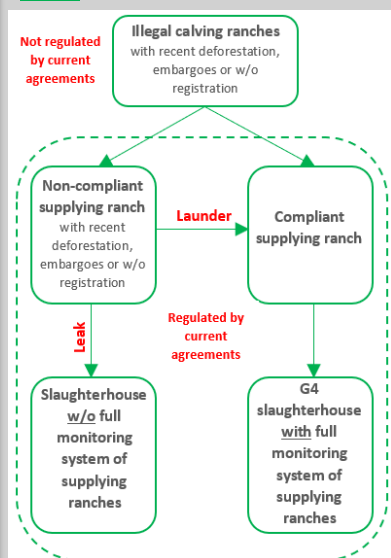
Not regulated by current agreements

Illegal calving ranches with recent deforestation, embargoes or w/o registration

Non-compliant supplying ranch with recent deforestation, embargoes or w/o registration

Launder

Compliant supplying ranch

Leak

Regulated by current agreements

Slaughterhouse w/o full monitoring system of supplying ranches

G4 slaughterhouse with full monitoring system of supplying ranches